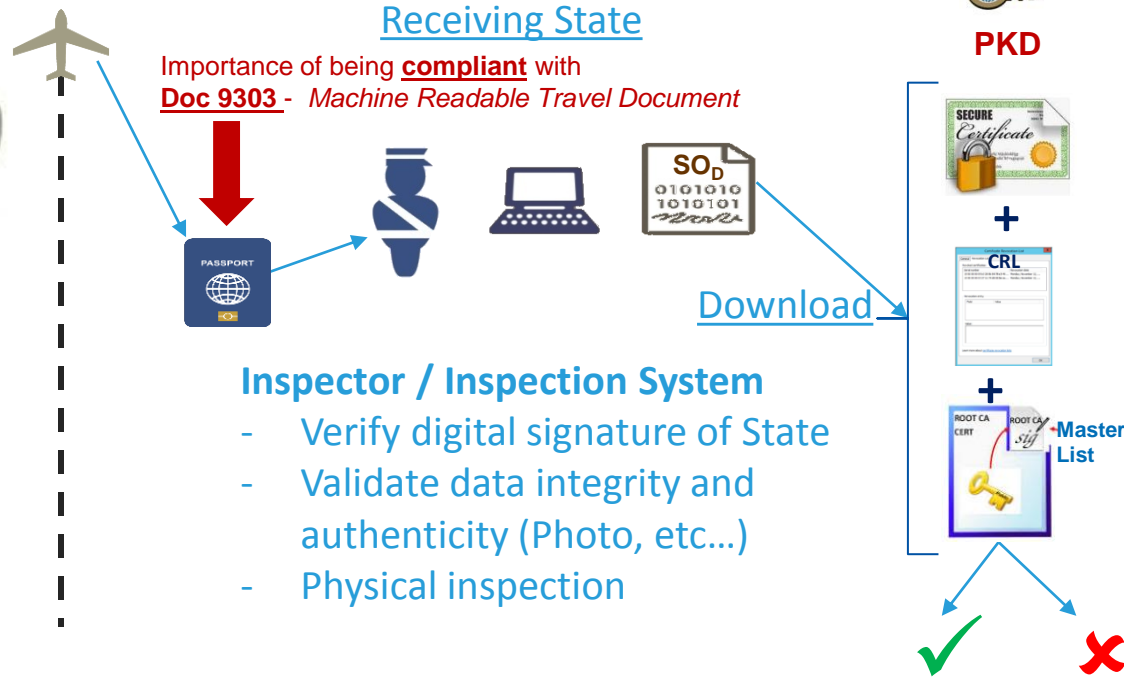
Receiving State

PKD

Importance of being **compliant** with
**Doc 9303** - *Machine Readable Travel Document*

PASSPORT

$SO_D$
0101010
1010101

SECURE
Certificate

+

CRL

+

ROOT CA
CERT
ROOT CA
sig
Master List

Download

Inspector / Inspection System
- Verify digital signature of State
- Validate data integrity and authenticity (Photo, etc…)
- Physical inspection